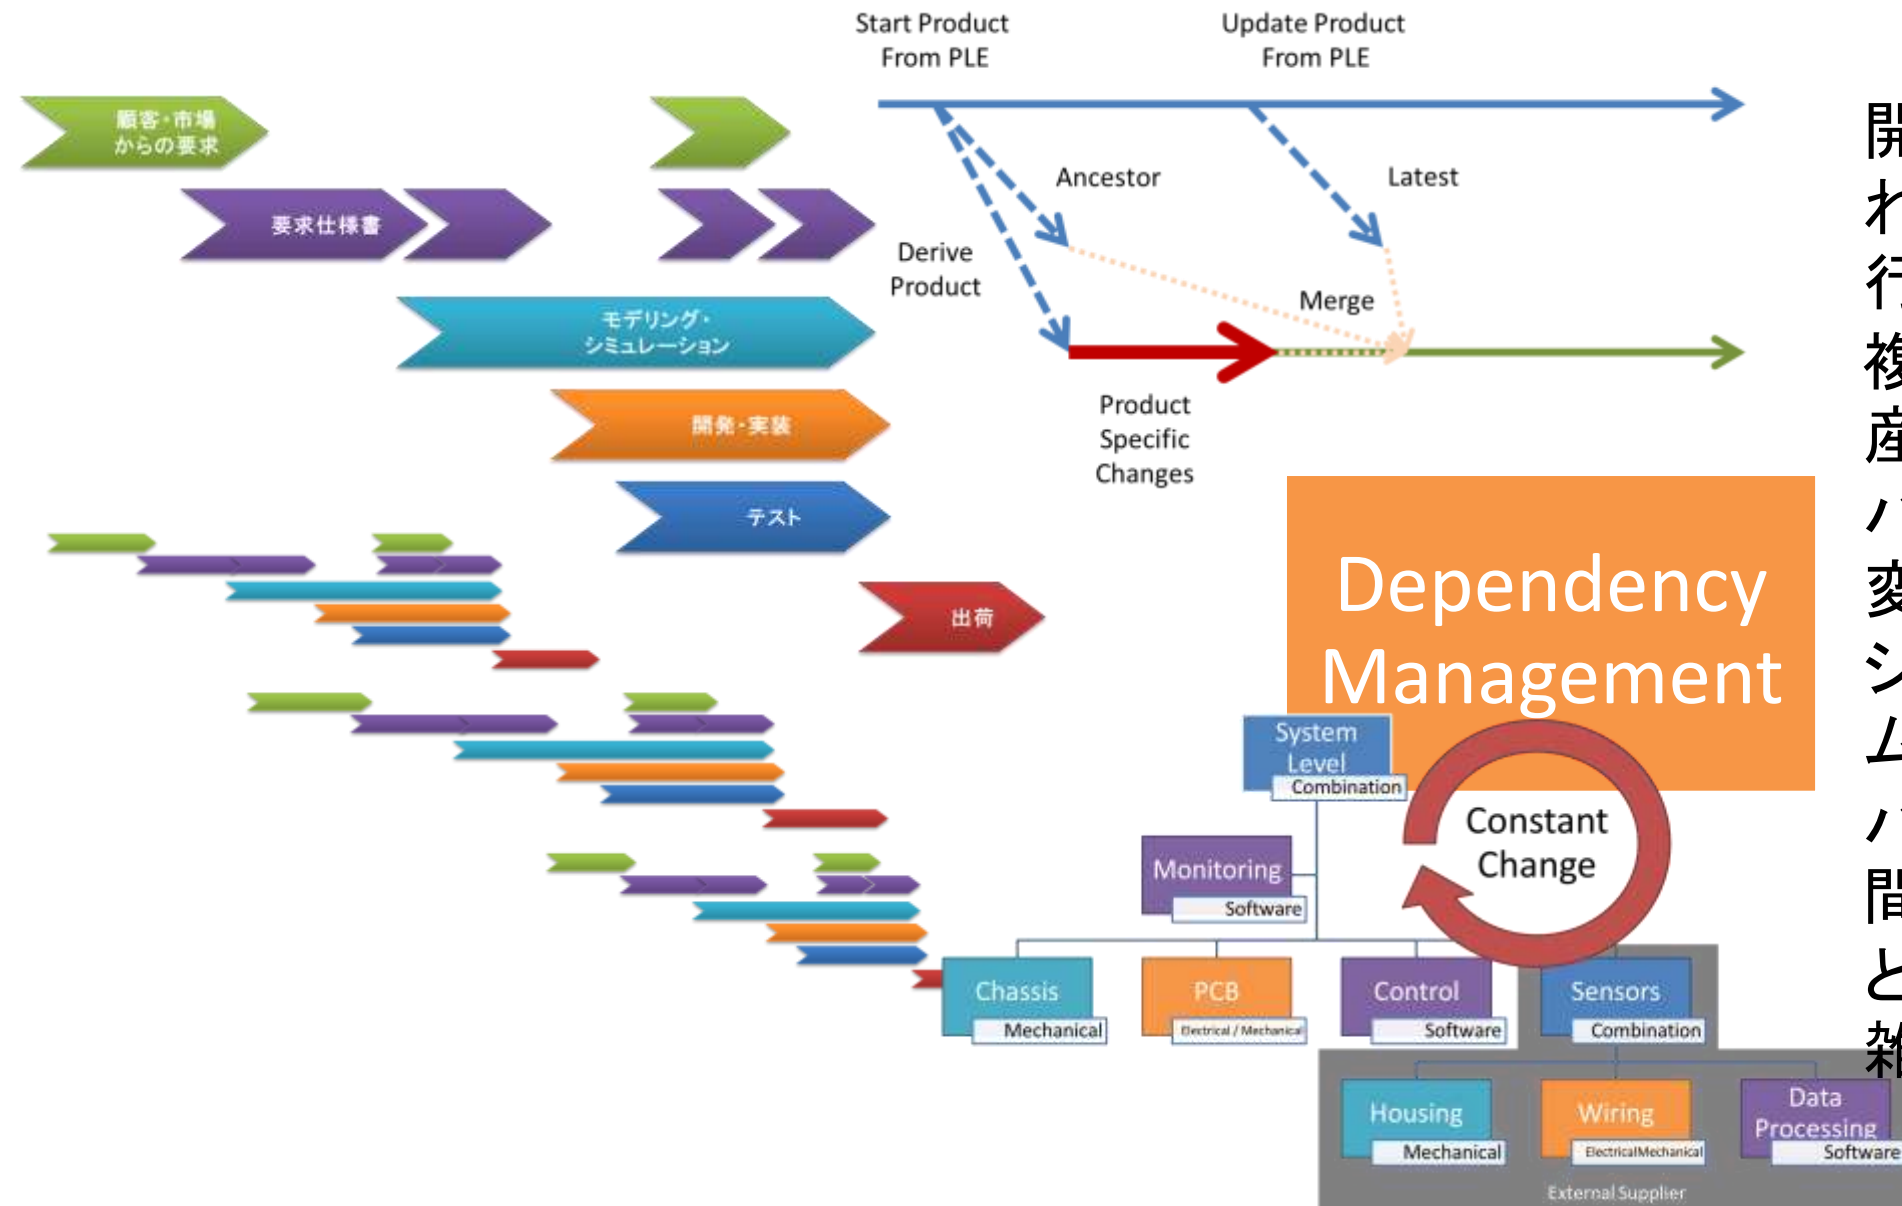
顧客・市場からの要求

要求仕様書

モデリング・シミュレーション

開発・実装

テスト

出荷

Start Product From PLE

Update Product From PLE

Ancestor

Latest

Derive Product

Merge

Product Specific Changes

Dependency Management

System Level
Combination

Constant Change

Monitoring
Software

Chassis
Mechanical

PCB
Electrical / Mechanical

Control
Software

Sensors
Combination

Housing
Mechanical

Wiring
ElectricalMechanical

Data Processing
Software

External Supplier

開
れ
行
複
産
パ
変
シ
ム
パ
間
と
雑